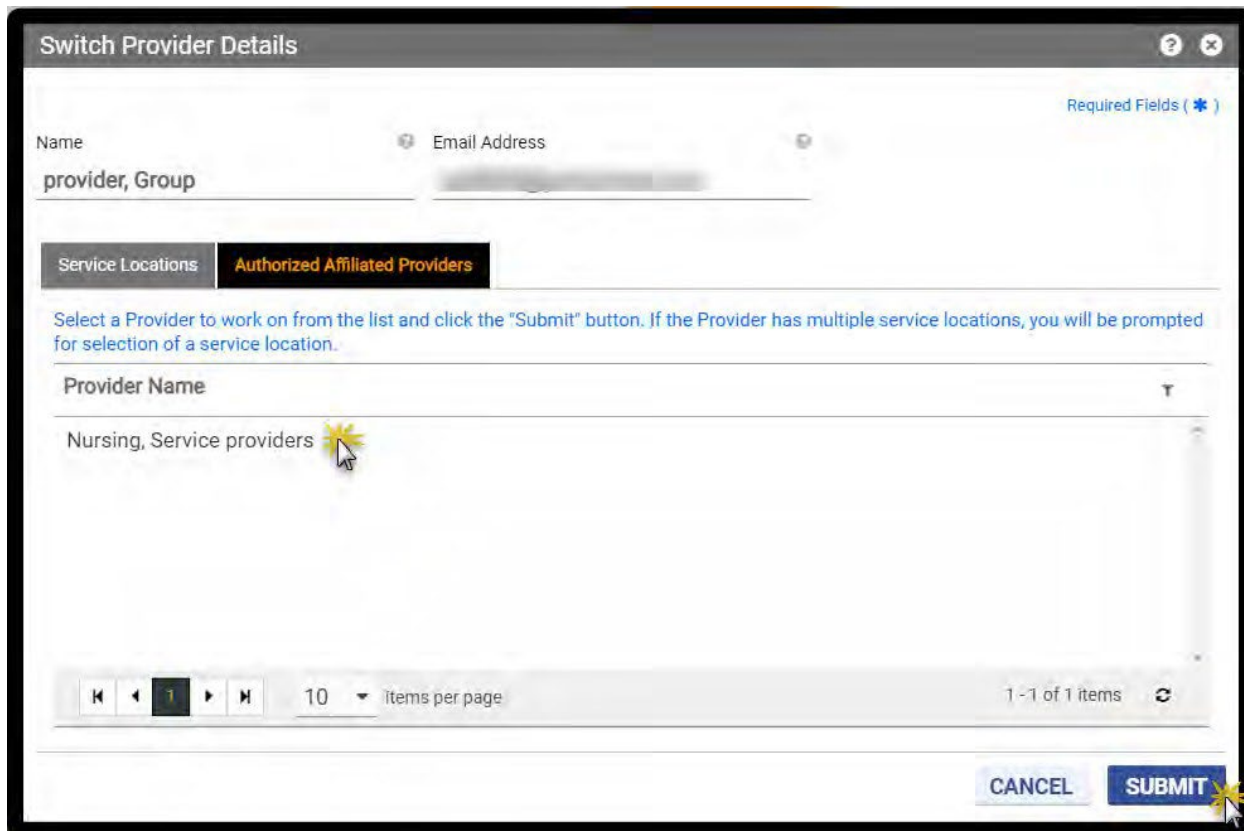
Switch Provider Details

Required Fields ( ✱ )

Name

provider, Group

Email Address

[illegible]

Service Locations

Authorized Affiliated Providers

Select a Provider to work on from the list and click the "Submit" button. If the Provider has multiple service locations, you will be prompted for selection of a service location.

Provider Name

Nursing, Service providers

1

10 items per page

1 - 1 of 1 items

CANCEL

SUBMIT